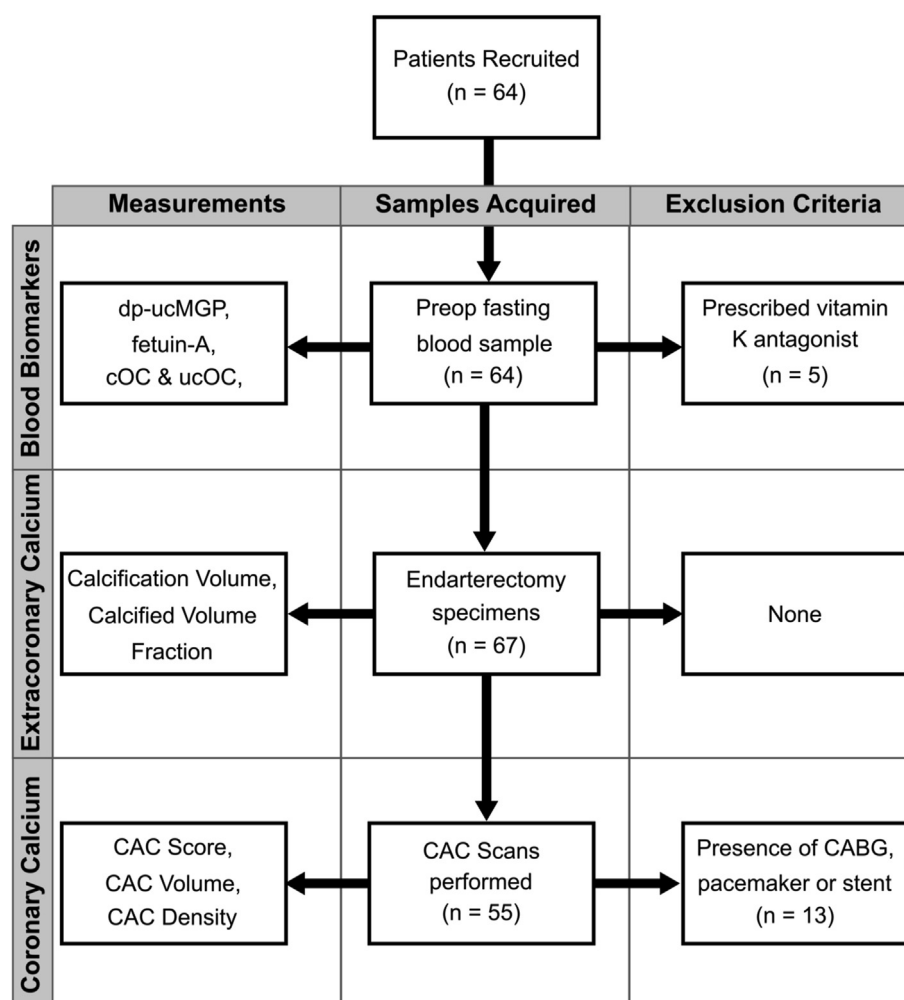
Patients Recruited
(n = 64)

| | Measurements | Samples Acquired | Exclusion Criteria |
|---|---|---|---|
| Blood Biomarkers | dp-ucMGP, fetuin-A, cOC & ucOC, | Preop fasting blood sample (n = 64) | Prescribed vitamin K antagonist (n = 5) |
| Extracoronary Calcium | Calcification Volume, Calcified Volume Fraction | Endarterectomy specimens (n = 67) | None |
| Coronary Calcium | CAC Score, CAC Volume, CAC Density | CAC Scans performed (n = 55) | Presence of CABG, pacemaker or stent (n = 13) |